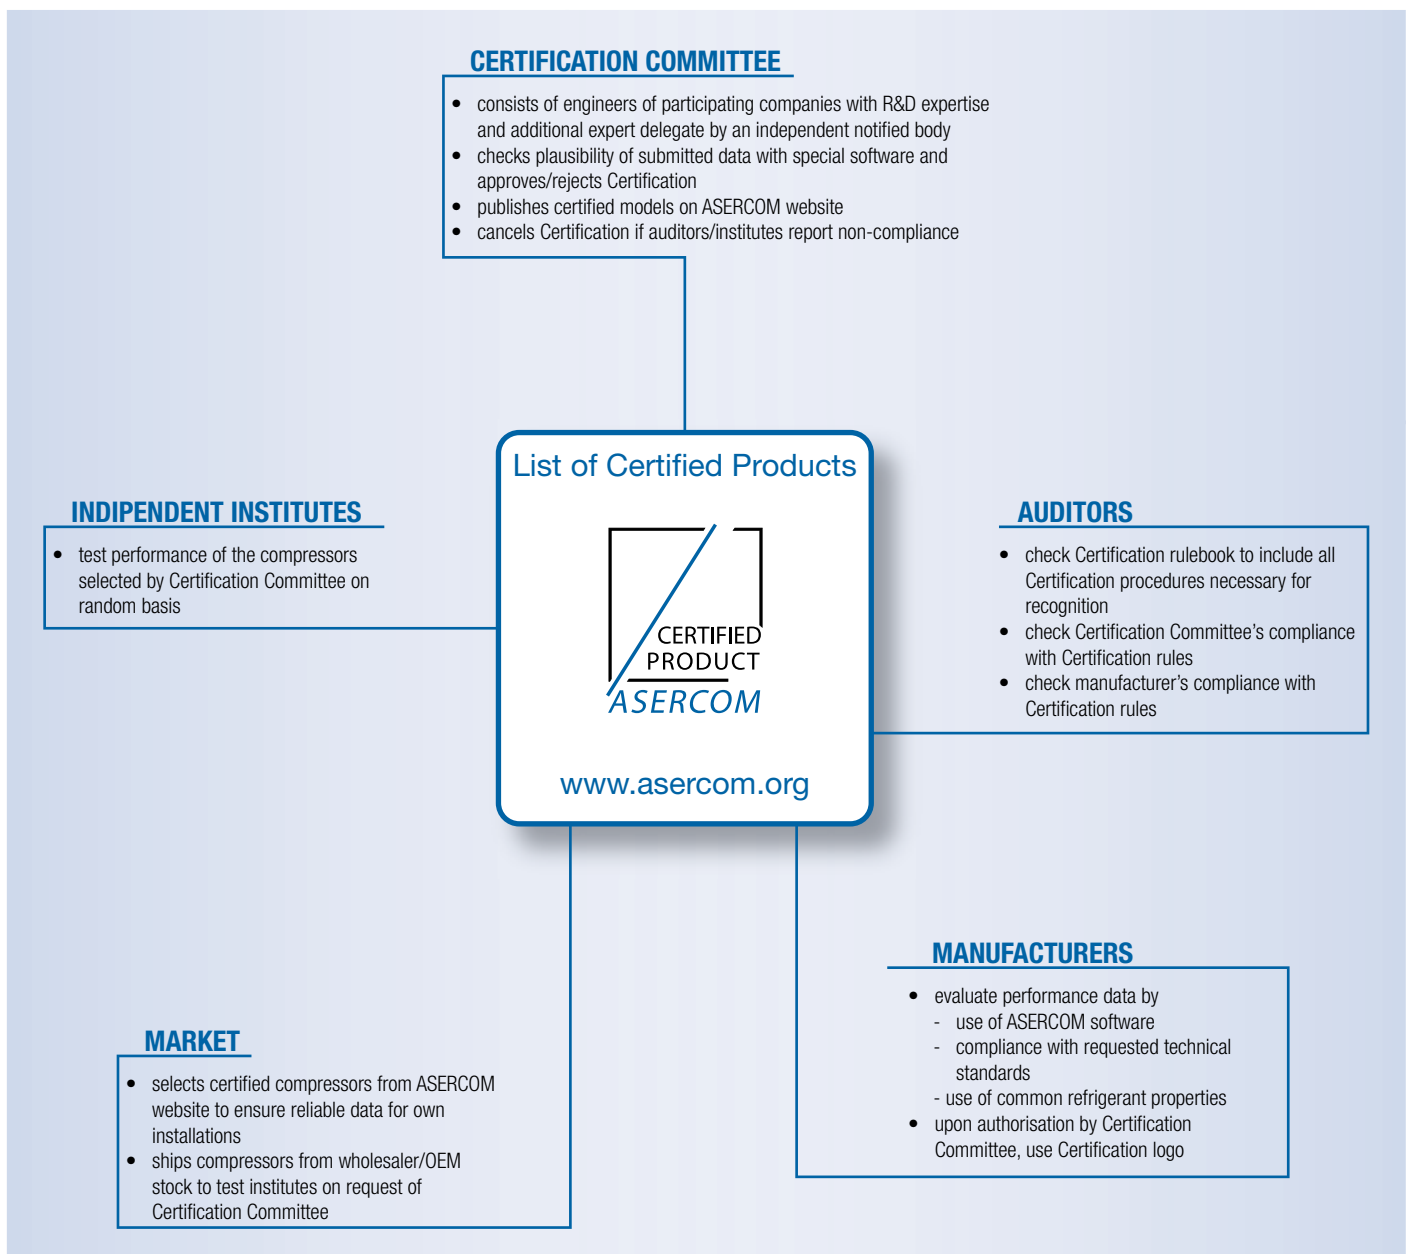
CERTIFICATION COMMITTEE

- consists of engineers of participating companies with R&D expertise and additional expert delegate by an independent notified body
- checks plausibility of submitted data with special software and approves/rejects Certification
- publishes certified models on ASERCOM website
- cancels Certification if auditors/institutes report non-compliance

List of Certified Products

CERTIFIED PRODUCT
ASERCOM

www.asercom.org

INDIPENDENT INSTITUTES

- test performance of the compressors selected by Certification Committee on random basis

AUDITORS

- check Certification rulebook to include all Certification procedures necessary for recognition
- check Certification Committee's compliance with Certification rules
- check manufacturer's compliance with Certification rules

MANUFACTURERS

- evaluate performance data by
  - use of ASERCOM software
  - compliance with requested technical standards
  - use of common refrigerant properties
- upon authorisation by Certification Committee, use Certification logo

MARKET

- selects certified compressors from ASERCOM website to ensure reliable data for own installations
- ships compressors from wholesaler/OEM stock to test institutes on request of Certification Committee